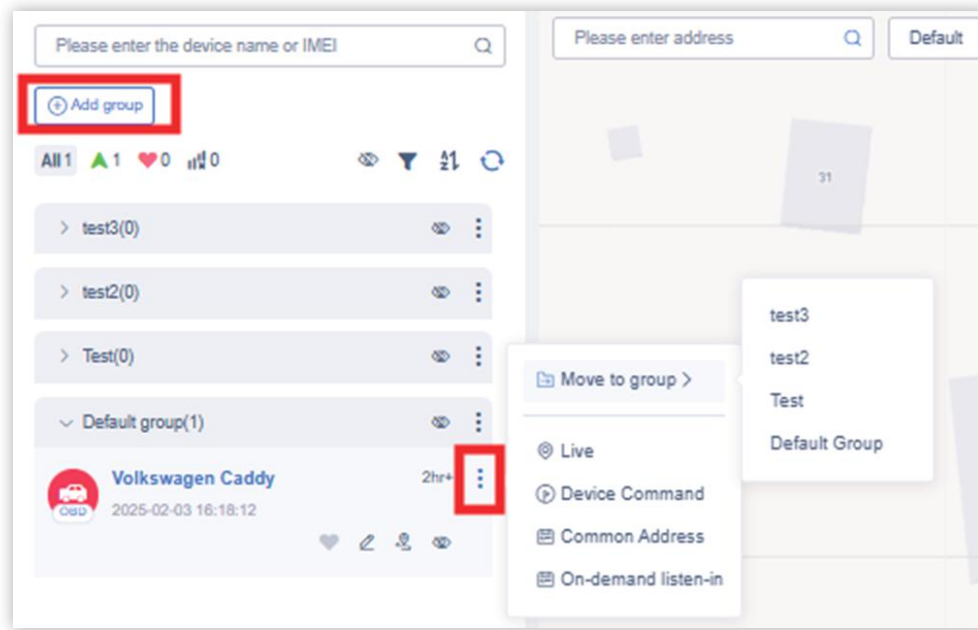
Please enter the device name or IMEI

Add group

All 1 1 0 0

test3(0)

test2(0)

Test(0)

Default group(1)

Volkswagen Caddy

2hr+

OBD

2025-02-03 16:18:12

Please enter address

Default

31

Move to group >

Live

Device Command

Common Address

On-demand listen-in

test3

test2

Test

Default Group